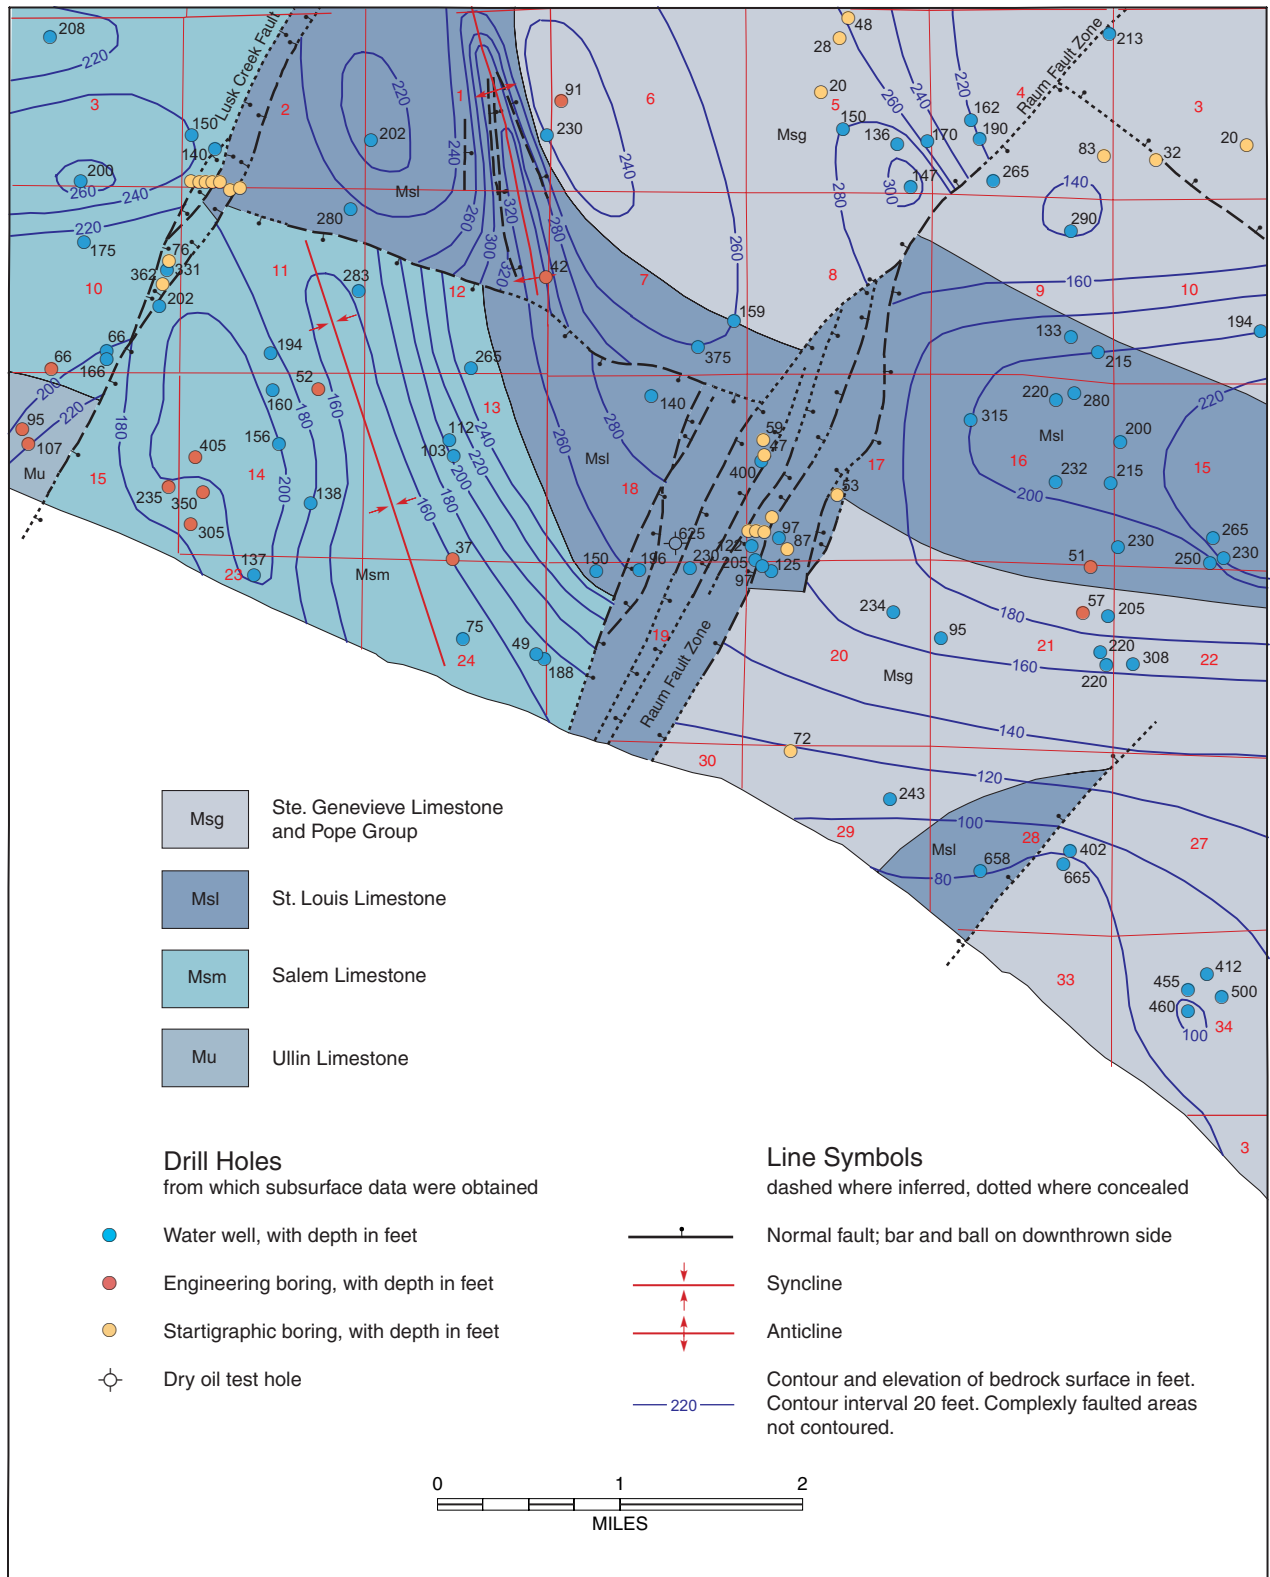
Lusk Creek Fault
Raum Fault Zone
Raum Fault Zone

208 220 3 150 140 2 200 260 240 220 175 76 362 331 202 10 11 66 66 166 200 220 95 107 Mu 15 180 1 91 230 6 240 202 Msl 220 240 280 260 300 320 280 320 12 42 283 194 52 160 156 405 14 235 350 305 137 23 200 138 180 160 112 103 240 220 200 180 160 13 265 37 Msm 75 24 49 188 7 159 375 140 260 280 Msl 18 260 150 196 230 625 122 205 97 97 87 125 59 47 400 53 19 8 260 48 28 20 5 150 136 Msg 240 260 220 170 162 190 4 147 300 280 265 213 3 83 32 20 140 290 160 9 10 194 133 215 220 280 315 200 Msl 16 232 215 200 15 230 265 250 230 51 17 234 95 180 57 205 21 220 308 22 160 220 20 Msg 72 30 140 120 243 29 100 Msl 658 80 28 402 665 27 33 455 412 460 500 100 34 3

Msg Ste. Genevieve Limestone and Pope Group
Msl St. Louis Limestone
Msm Salem Limestone
Mu Ullin Limestone

Drill Holes
from which subsurface data were obtained

Water well, with depth in feet
Engineering boring, with depth in feet
Startigraphic boring, with depth in feet
Dry oil test hole

Line Symbols
dashed where inferred, dotted where concealed

Normal fault; bar and ball on downthrown side
Syncline
Anticline
220 Contour and elevation of bedrock surface in feet. Contour interval 20 feet. Complexly faulted areas not contoured.

0 1 2
MILES